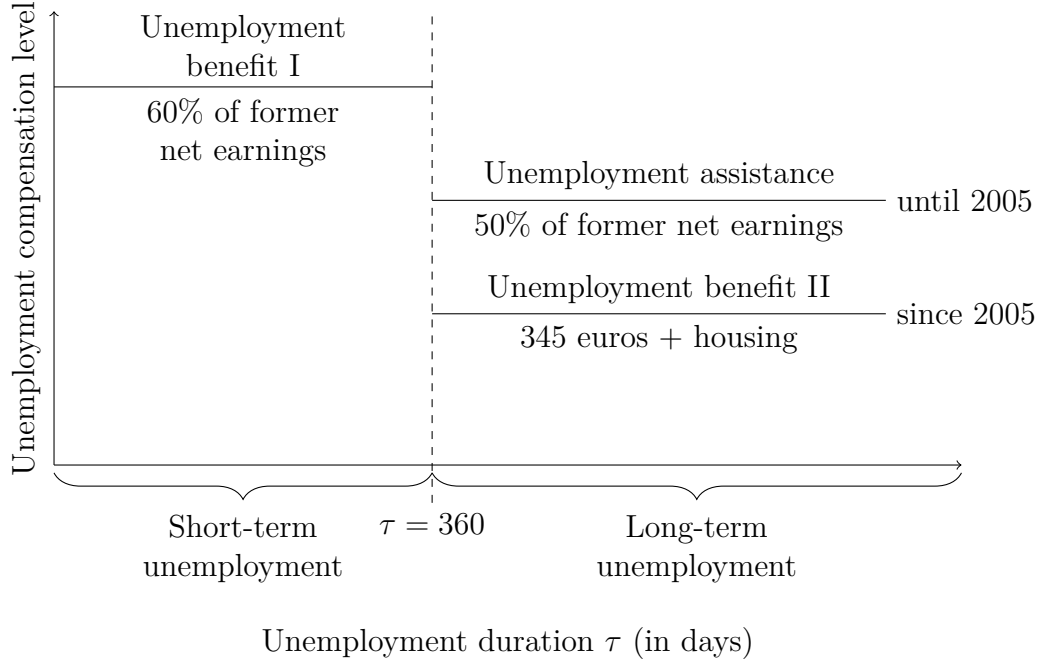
Unemployment compensation level

Unemployment benefit I

60% of former net earnings

Unemployment assistance

50% of former net earnings

until 2005

Unemployment benefit II

345 euros + housing

since 2005

Short-term unemployment

$\tau = 360$

Long-term unemployment

Unemployment duration $\tau$ (in days)